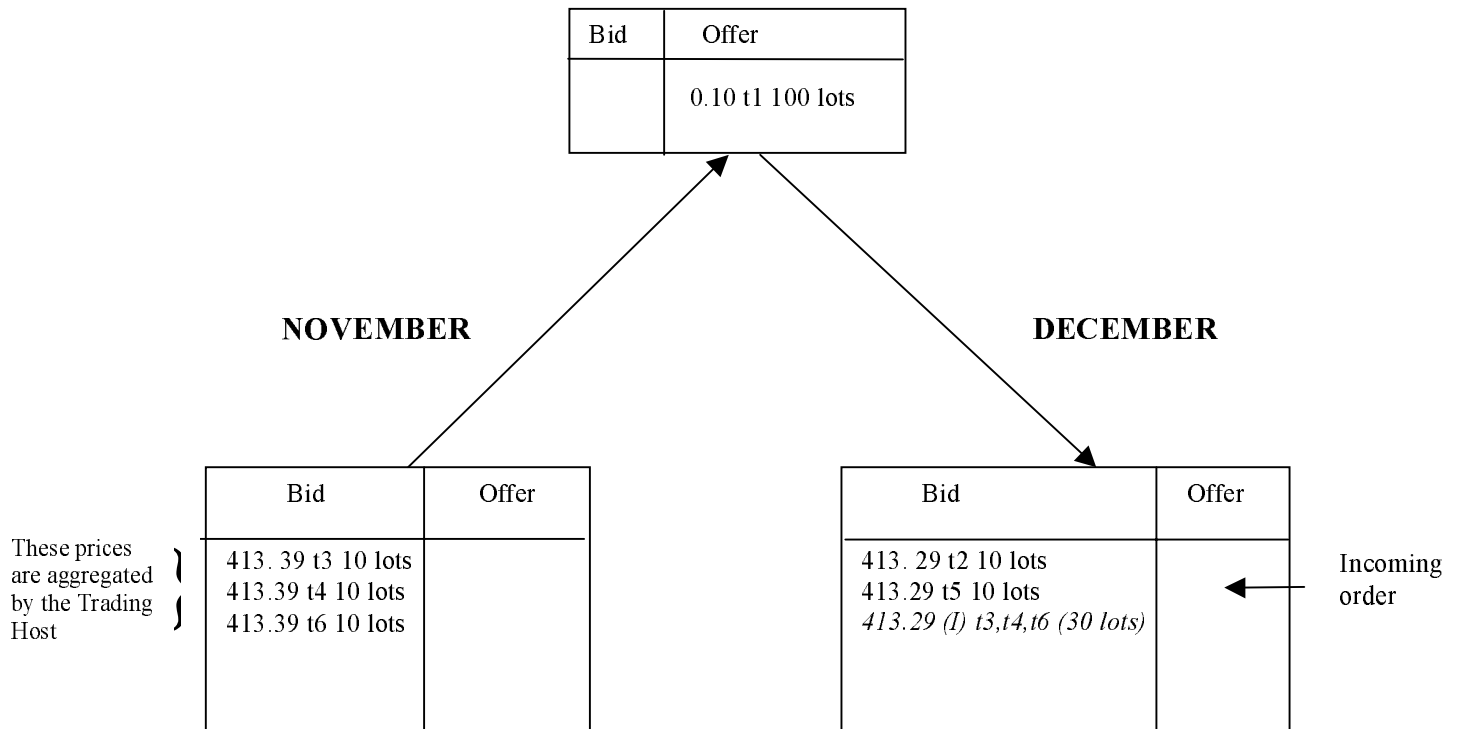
| Bid | Offer |
|---|---|
| | 0.10 t1 100 lots |

NOVEMBER

DECEMBER

These prices are aggregated by the Trading Host

| Bid | Offer |
|---|---|
| 413. 39 t3 10 lots<br>413.39 t4 10 lots<br>413.39 t6 10 lots | |

| Bid | Offer |
|---|---|
| 413. 29 t2 10 lots<br>413.29 t5 10 lots<br>413.29 (I) t3,t4,t6 (30 lots) | |

Incoming order